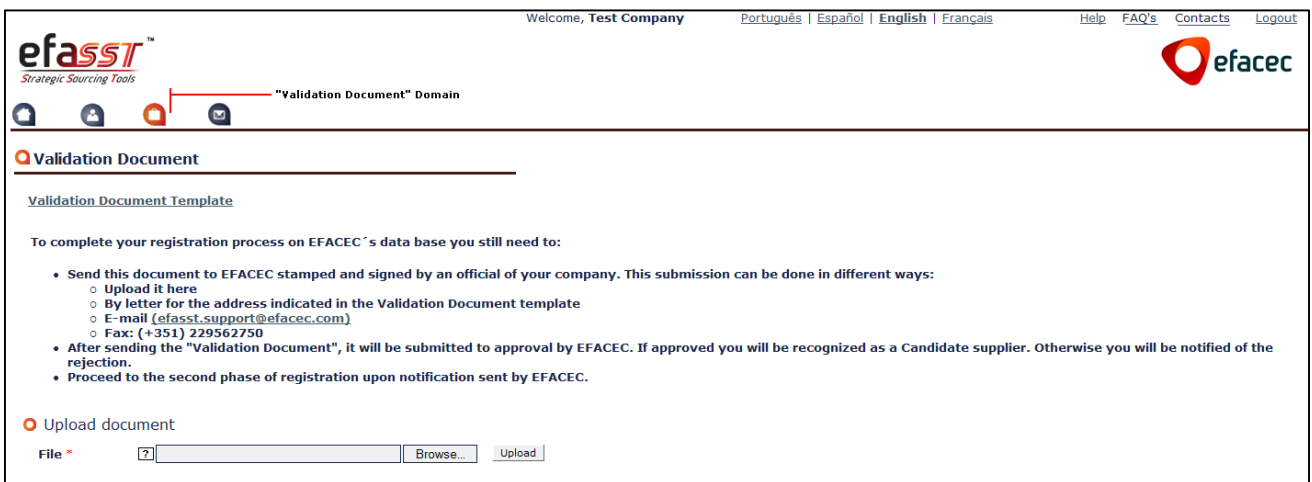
Welcome, Test Company

Português | Español | English | Français

Help FAQ's Contacts Logout

efasst™
Strategic Sourcing Tools

efacec

"Validation Document" Domain

Validation Document

Validation Document Template

To complete your registration process on EFACEC´s data base you still need to:

- Send this document to EFACEC stamped and signed by an official of your company. This submission can be done in different ways:
  - Upload it here
  - By letter for the address indicated in the Validation Document template
  - E-mail (efasst.support@efacec.com)
  - Fax: (+351) 229562750
- After sending the "Validation Document", it will be submitted to approval by EFACEC. If approved you will be recognized as a Candidate supplier. Otherwise you will be notified of the rejection.
- Proceed to the second phase of registration upon notification sent by EFACEC.

Upload document

File * ? Browse... Upload